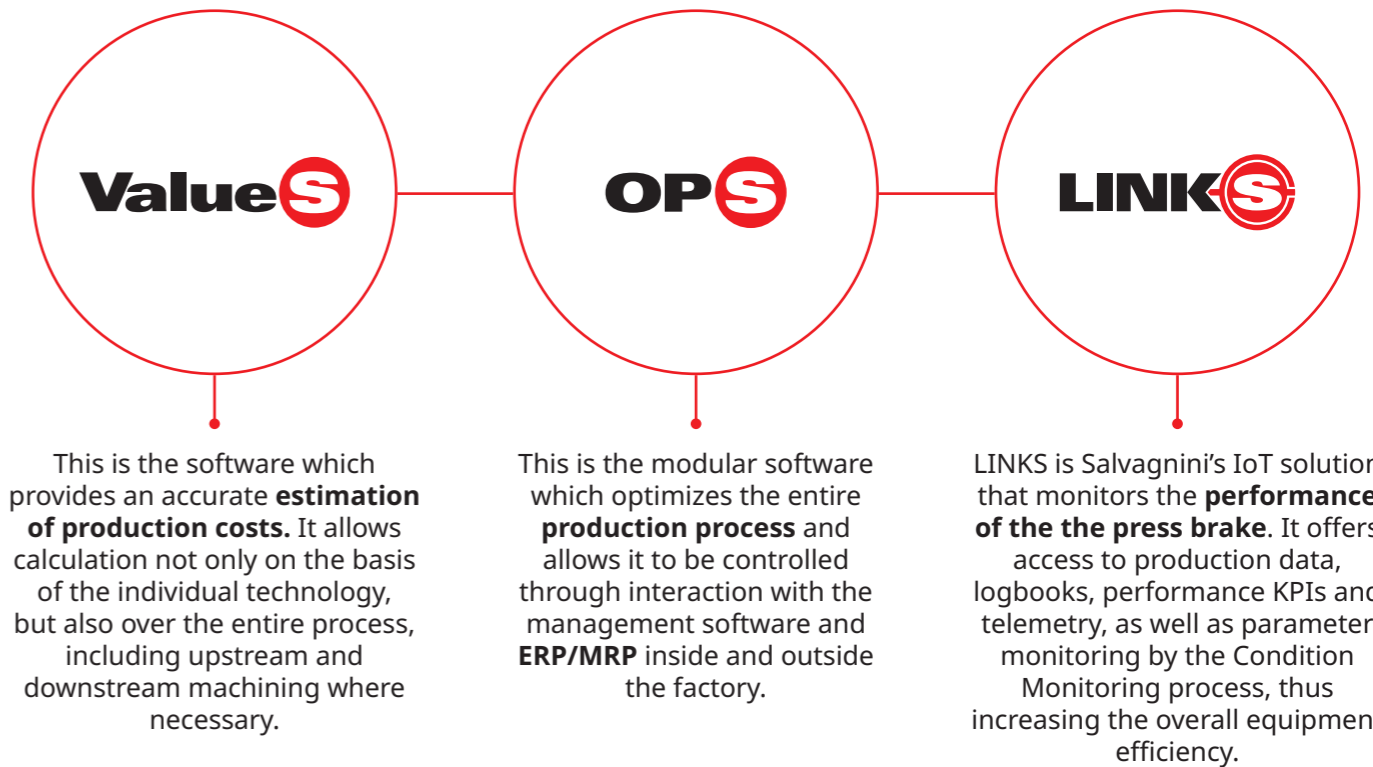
ValueS

OPS

LINKS

This is the software which provides an accurate **estimation of production costs.** It allows calculation not only on the basis of the individual technology, but also over the entire process, including upstream and downstream machining where necessary.

This is the modular software which optimizes the entire **production process** and allows it to be controlled through interaction with the management software and **ERP/MRP** inside and outside the factory.

LINKS is Salvagnini's IoT solutio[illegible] that monitors the **performanc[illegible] of the the press brake**. It offer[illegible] access to production data, logbooks, performance KPIs an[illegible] telemetry, as well as paramete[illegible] monitoring by the Condition Monitoring process, thus increasing the overall equipme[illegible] efficiency.